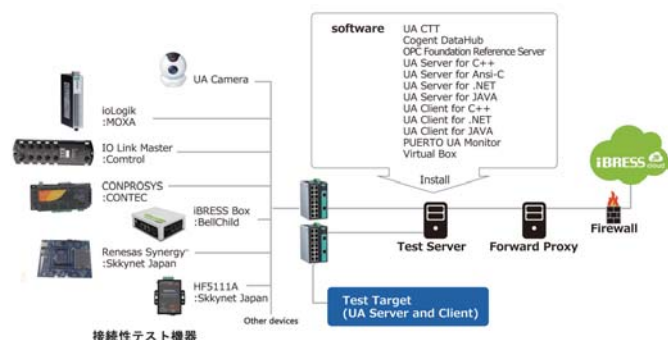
software
UA CTT
Cogent DataHub
OPC Foundation Reference Server
UA Server for C++
UA Server for Ansi-C
UA Server for .NET
UA Server for JAVA
UA Client for C++
UA Client for .NET
UA Client for JAVA
PUERTO UA Monitor
Virtual Box

UA Camera

ioLogik
:MOXA

IO Link Master
:Comtrol

CONPROSYS
:CONTEC

iBRESS Box
:BellChild

Renesas Synergy
:Skkynet Japan

HF5111A
:Skkynet Japan

Other devices

接続性テスト機器

Install

Test Server

Forward Proxy

Firewall

iBRESS cloud

Test Target
(UA Server and Client)